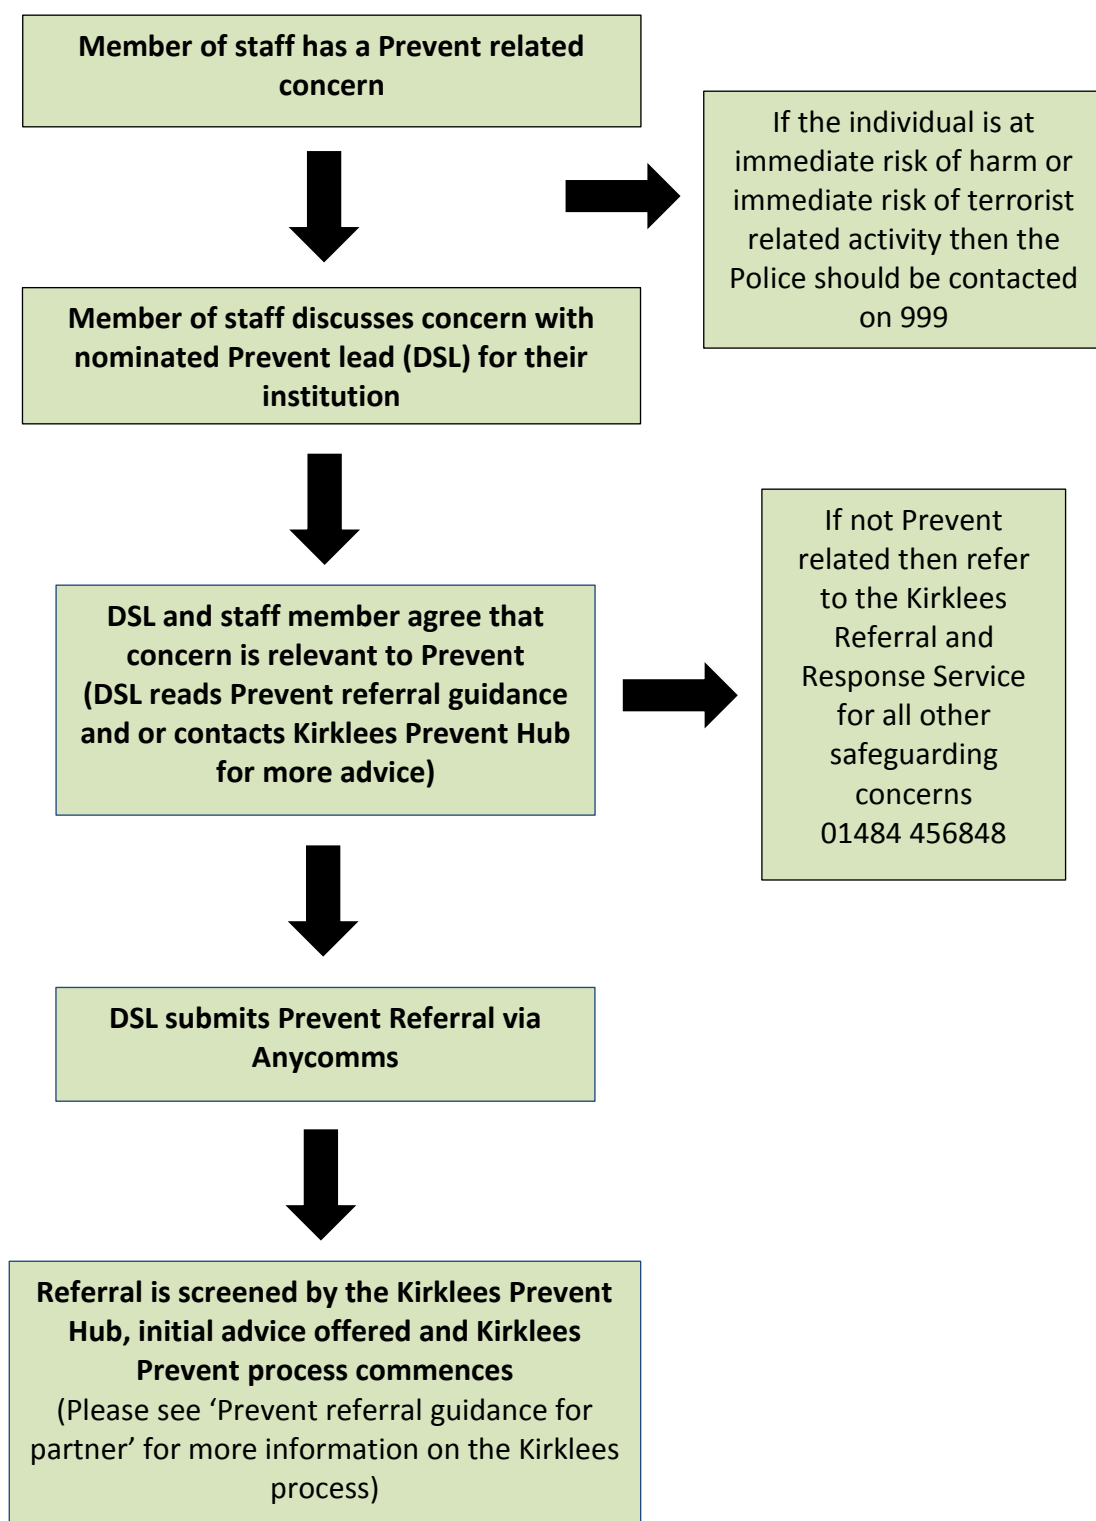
Member of staff has a Prevent related concern

If the individual is at immediate risk of harm or immediate risk of terrorist related activity then the Police should be contacted on 999

Member of staff discusses concern with nominated Prevent lead (DSL) for their institution

DSL and staff member agree that concern is relevant to Prevent (DSL reads Prevent referral guidance and or contacts Kirklees Prevent Hub for more advice)

If not Prevent related then refer to the Kirklees Referral and Response Service for all other safeguarding concerns 01484 456848

DSL submits Prevent Referral via Anycomms

Referral is screened by the Kirklees Prevent Hub, initial advice offered and Kirklees Prevent process commences
(Please see 'Prevent referral guidance for partner' for more information on the Kirklees process)